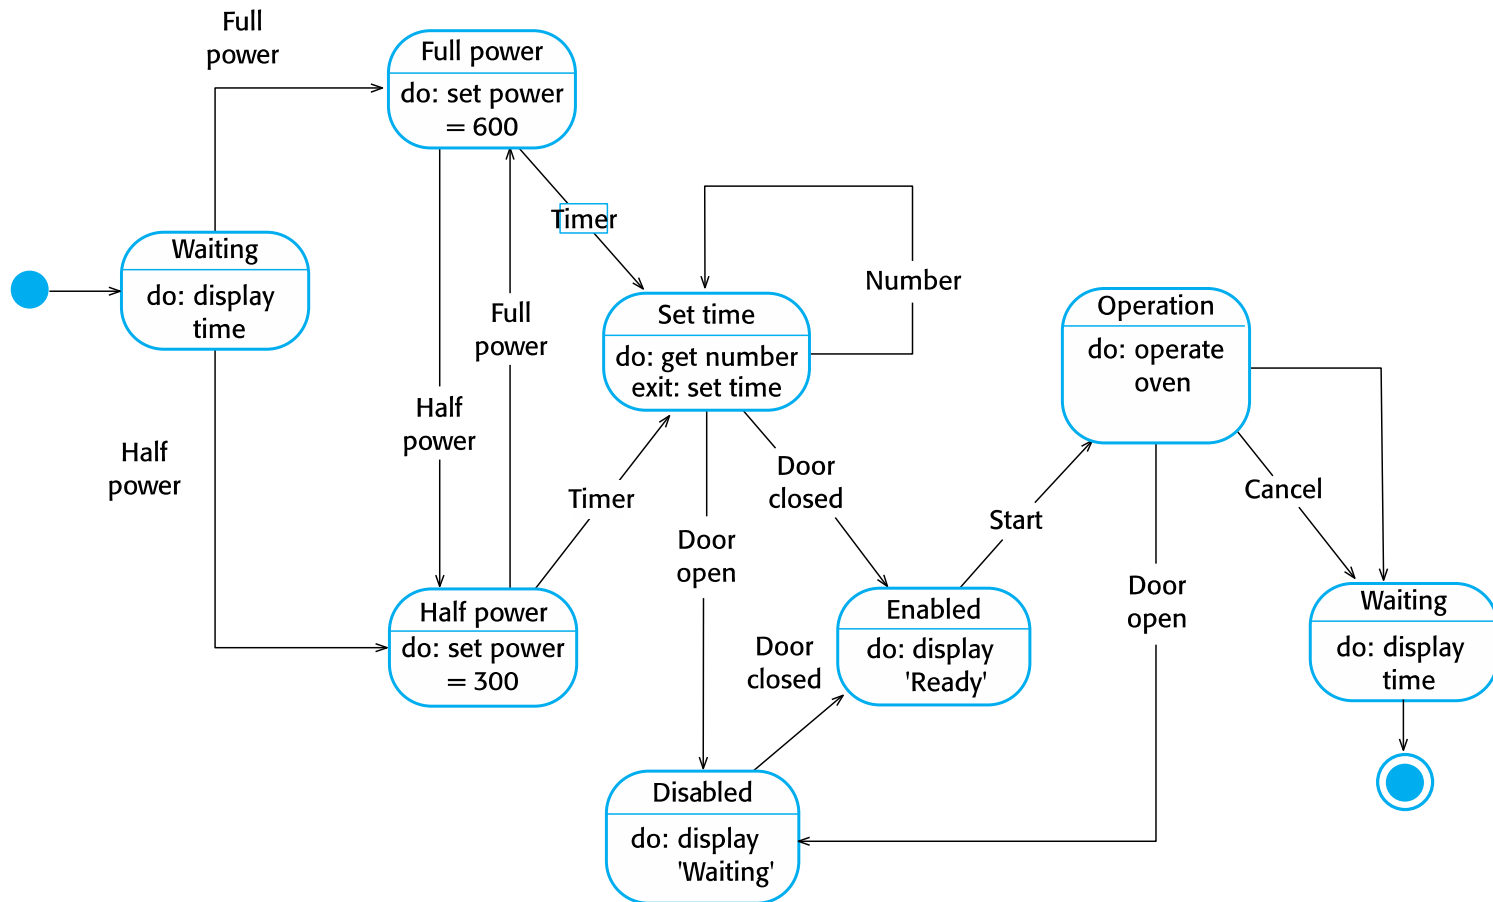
Full power

Full power

do: set power = 600

Timer

Waiting

do: display time

Number

Set time

do: get number
exit: set time

Operation

do: operate oven

Full power

Half power

Half power

Timer

Door closed

Cancel

Start

Door open

Door open

Half power

do: set power = 300

Enabled

do: display 'Ready'

Waiting

do: display time

Door closed

Disabled

do: display 'Waiting'